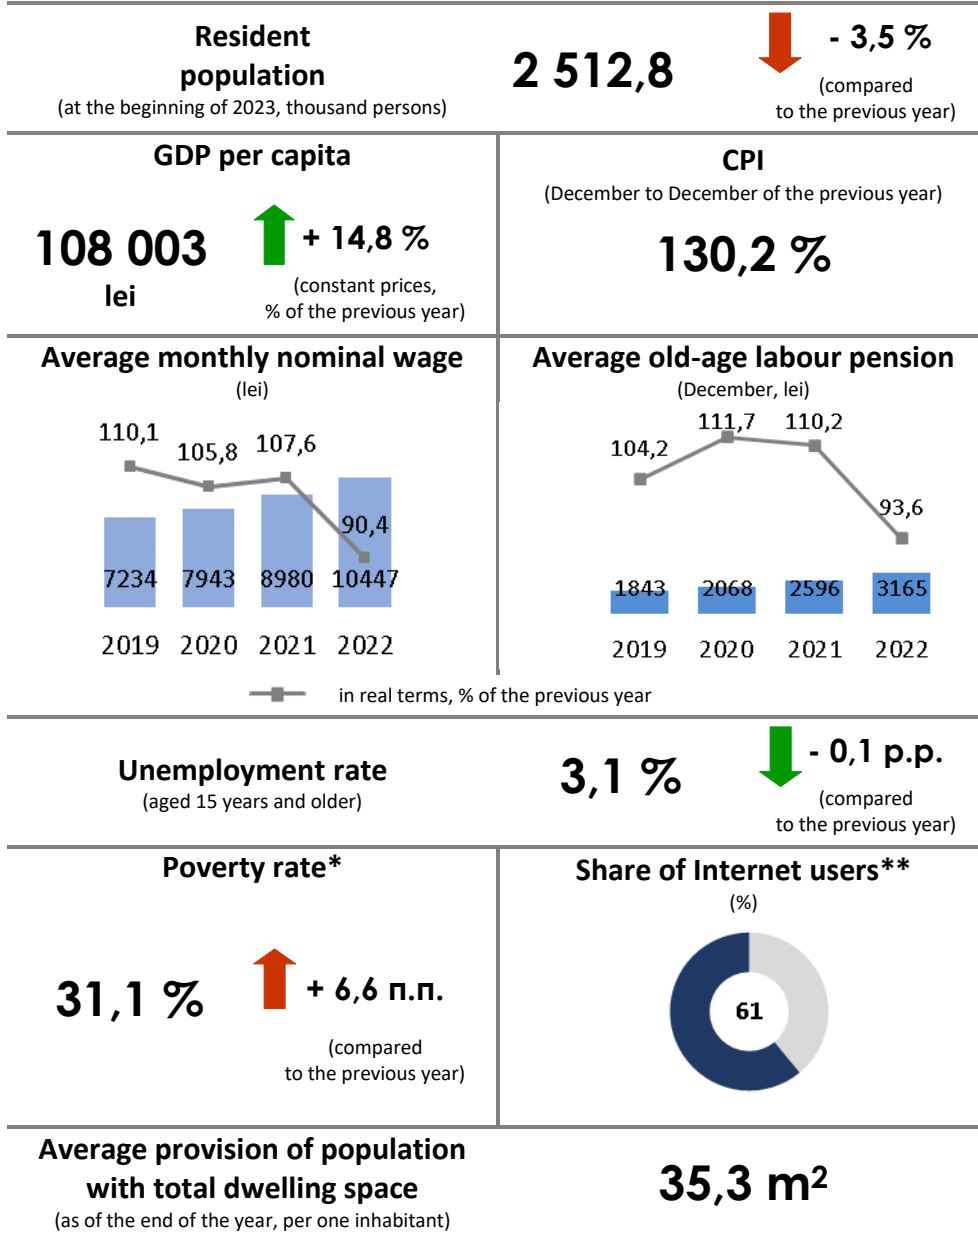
Resident population
(at the beginning of 2023, thousand persons)

2 512,8

- 3,5 %
(compared to the previous year)

GDP per capita

108 003 lei

+ 14,8 %
(constant prices, % of the previous year)

CPI
(December to December of the previous year)

130,2 %

Average monthly nominal wage
(lei)

110,1 105,8 107,6 90,4

7234 7943 8980 10447

2019 2020 2021 2022

Average old-age labour pension
(December, lei)

104,2 111,7 110,2 93,6

1843 2068 2596 3165

2019 2020 2021 2022

in real terms, % of the previous year

Unemployment rate
(aged 15 years and older)

3,1 %

- 0,1 p.p.
(compared to the previous year)

Poverty rate*

31,1 %

+ 6,6 п.п.
(compared to the previous year)

Share of Internet users**
(%)

61

Average provision of population with total dwelling space
(as of the end of the year, per one inhabitant)

35,3 m$^2$